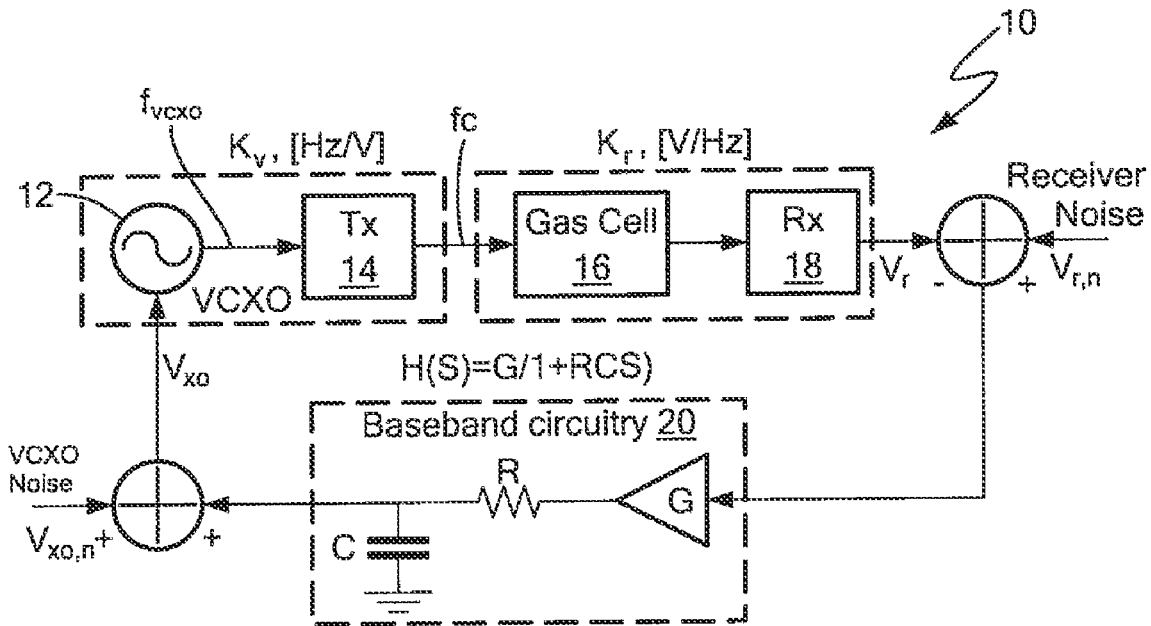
10

$f_{vcxo}$

$K_v$, [Hz/V]

fc

$K_r$, [V/Hz]

12

Tx
14

Gas Cell
16

Rx
18

VCXO

$V_r$

-

+

Receiver Noise

$V_{r,n}$

$V_{xo}$

H(S)=G/1+RCS)

Baseband circuitry 20

VCXO Noise

$V_{xo,n}$+

+

R

G

C